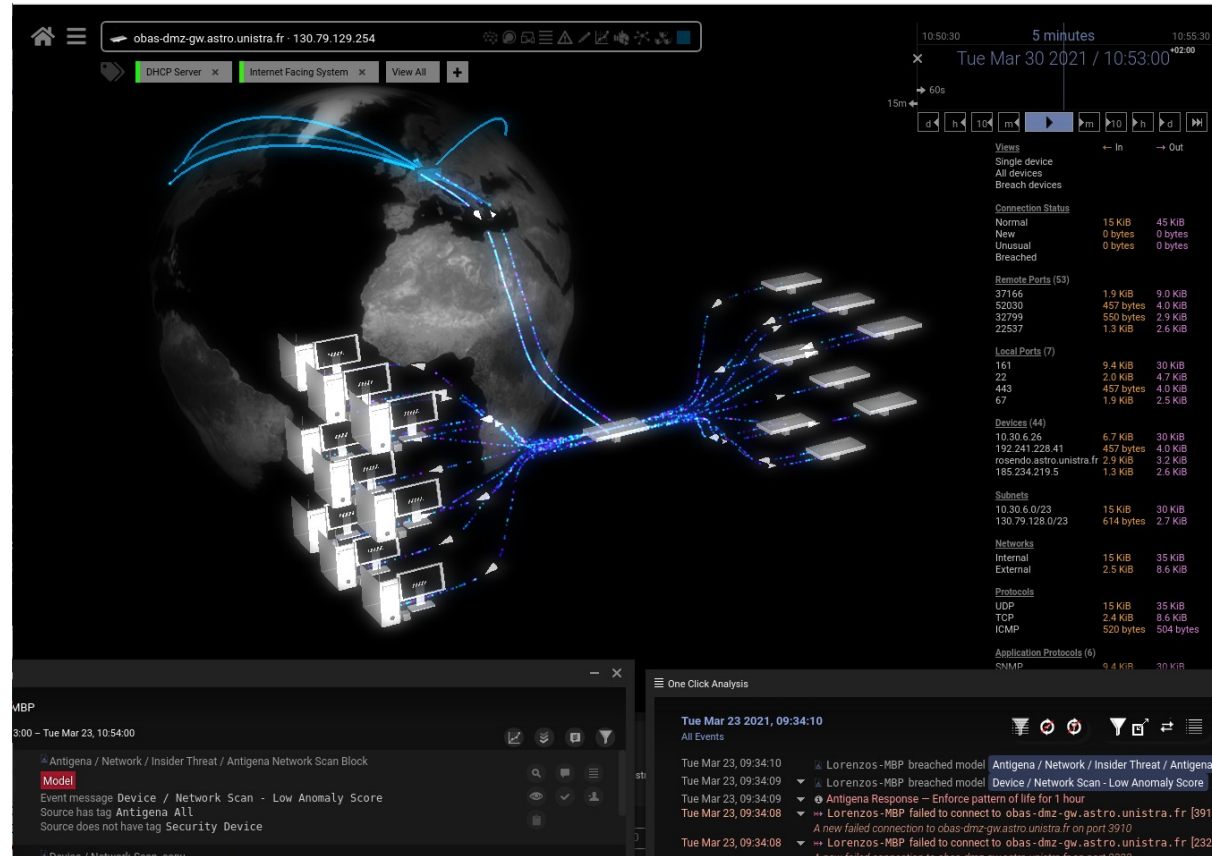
obas-dmz-gw.astro.unistra.fr · 130.79.129.254

DHCP Server ×
Internet Facing System ×
View All
+

10:50:30
5 minutes
10:55:30
×
Tue Mar 30 2021 / 10:53:00 +02:00
60s
15m
d h 10 m m 10 h d

Views
← In
→ Out
Single device
All devices
Breach devices

Connection Status
Normal 15 KiB 45 KiB
New 0 bytes 0 bytes
Unusual 0 bytes 0 bytes
Breached

Remote Ports (53)
37166 1.9 KiB 9.0 KiB
52030 457 bytes 4.0 KiB
32799 550 bytes 2.9 KiB
22537 1.3 KiB 2.6 KiB

Local Ports (7)
161 9.4 KiB 30 KiB
22 2.0 KiB 4.7 KiB
443 457 bytes 4.0 KiB
67 1.9 KiB 2.5 KiB

Devices (44)
10.30.6.26 6.7 KiB 30 KiB
192.241.228.41 457 bytes 4.0 KiB
rosendo.astro.unistra.fr 2.9 KiB 3.2 KiB
185.234.219.5 1.3 KiB 2.6 KiB

Subnets
10.30.6.0/23 15 KiB 30 KiB
130.79.128.0/23 614 bytes 2.7 KiB

Networks
Internal 15 KiB 35 KiB
External 2.5 KiB 8.6 KiB

Protocols
UDP 15 KiB 35 KiB
TCP 2.4 KiB 8.6 KiB
ICMP 520 bytes 504 bytes

Application Protocols (6)
SNMP 9.4 KiB 30 KiB

– ×
MBP
3:00 – Tue Mar 23, 10:54:00
Antigena / Network / Insider Threat / Antigena Network Scan Block
Model
Event message Device / Network Scan - Low Anomaly Score
Source has tag Antigena All
Source does not have tag Security Device

One Click Analysis
Tue Mar 23 2021, 09:34:10
All Events
Tue Mar 23, 09:34:10 Lorenzos-MBP breached model Antigena / Network / Insider Threat / Antigena
Tue Mar 23, 09:34:09 Lorenzos-MBP breached model Device / Network Scan - Low Anomaly Score
Tue Mar 23, 09:34:09 Antigena Response — Enforce pattern of life for 1 hour
Tue Mar 23, 09:34:08 Lorenzos-MBP failed to connect to obas-dmz-gw.astro.unistra.fr [391
A new failed connection to obas-dmz-gw.astro.unistra.fr on port 3910
Tue Mar 23, 09:34:08 Lorenzos-MBP failed to connect to obas-dmz-gw.astro.unistra.fr [232